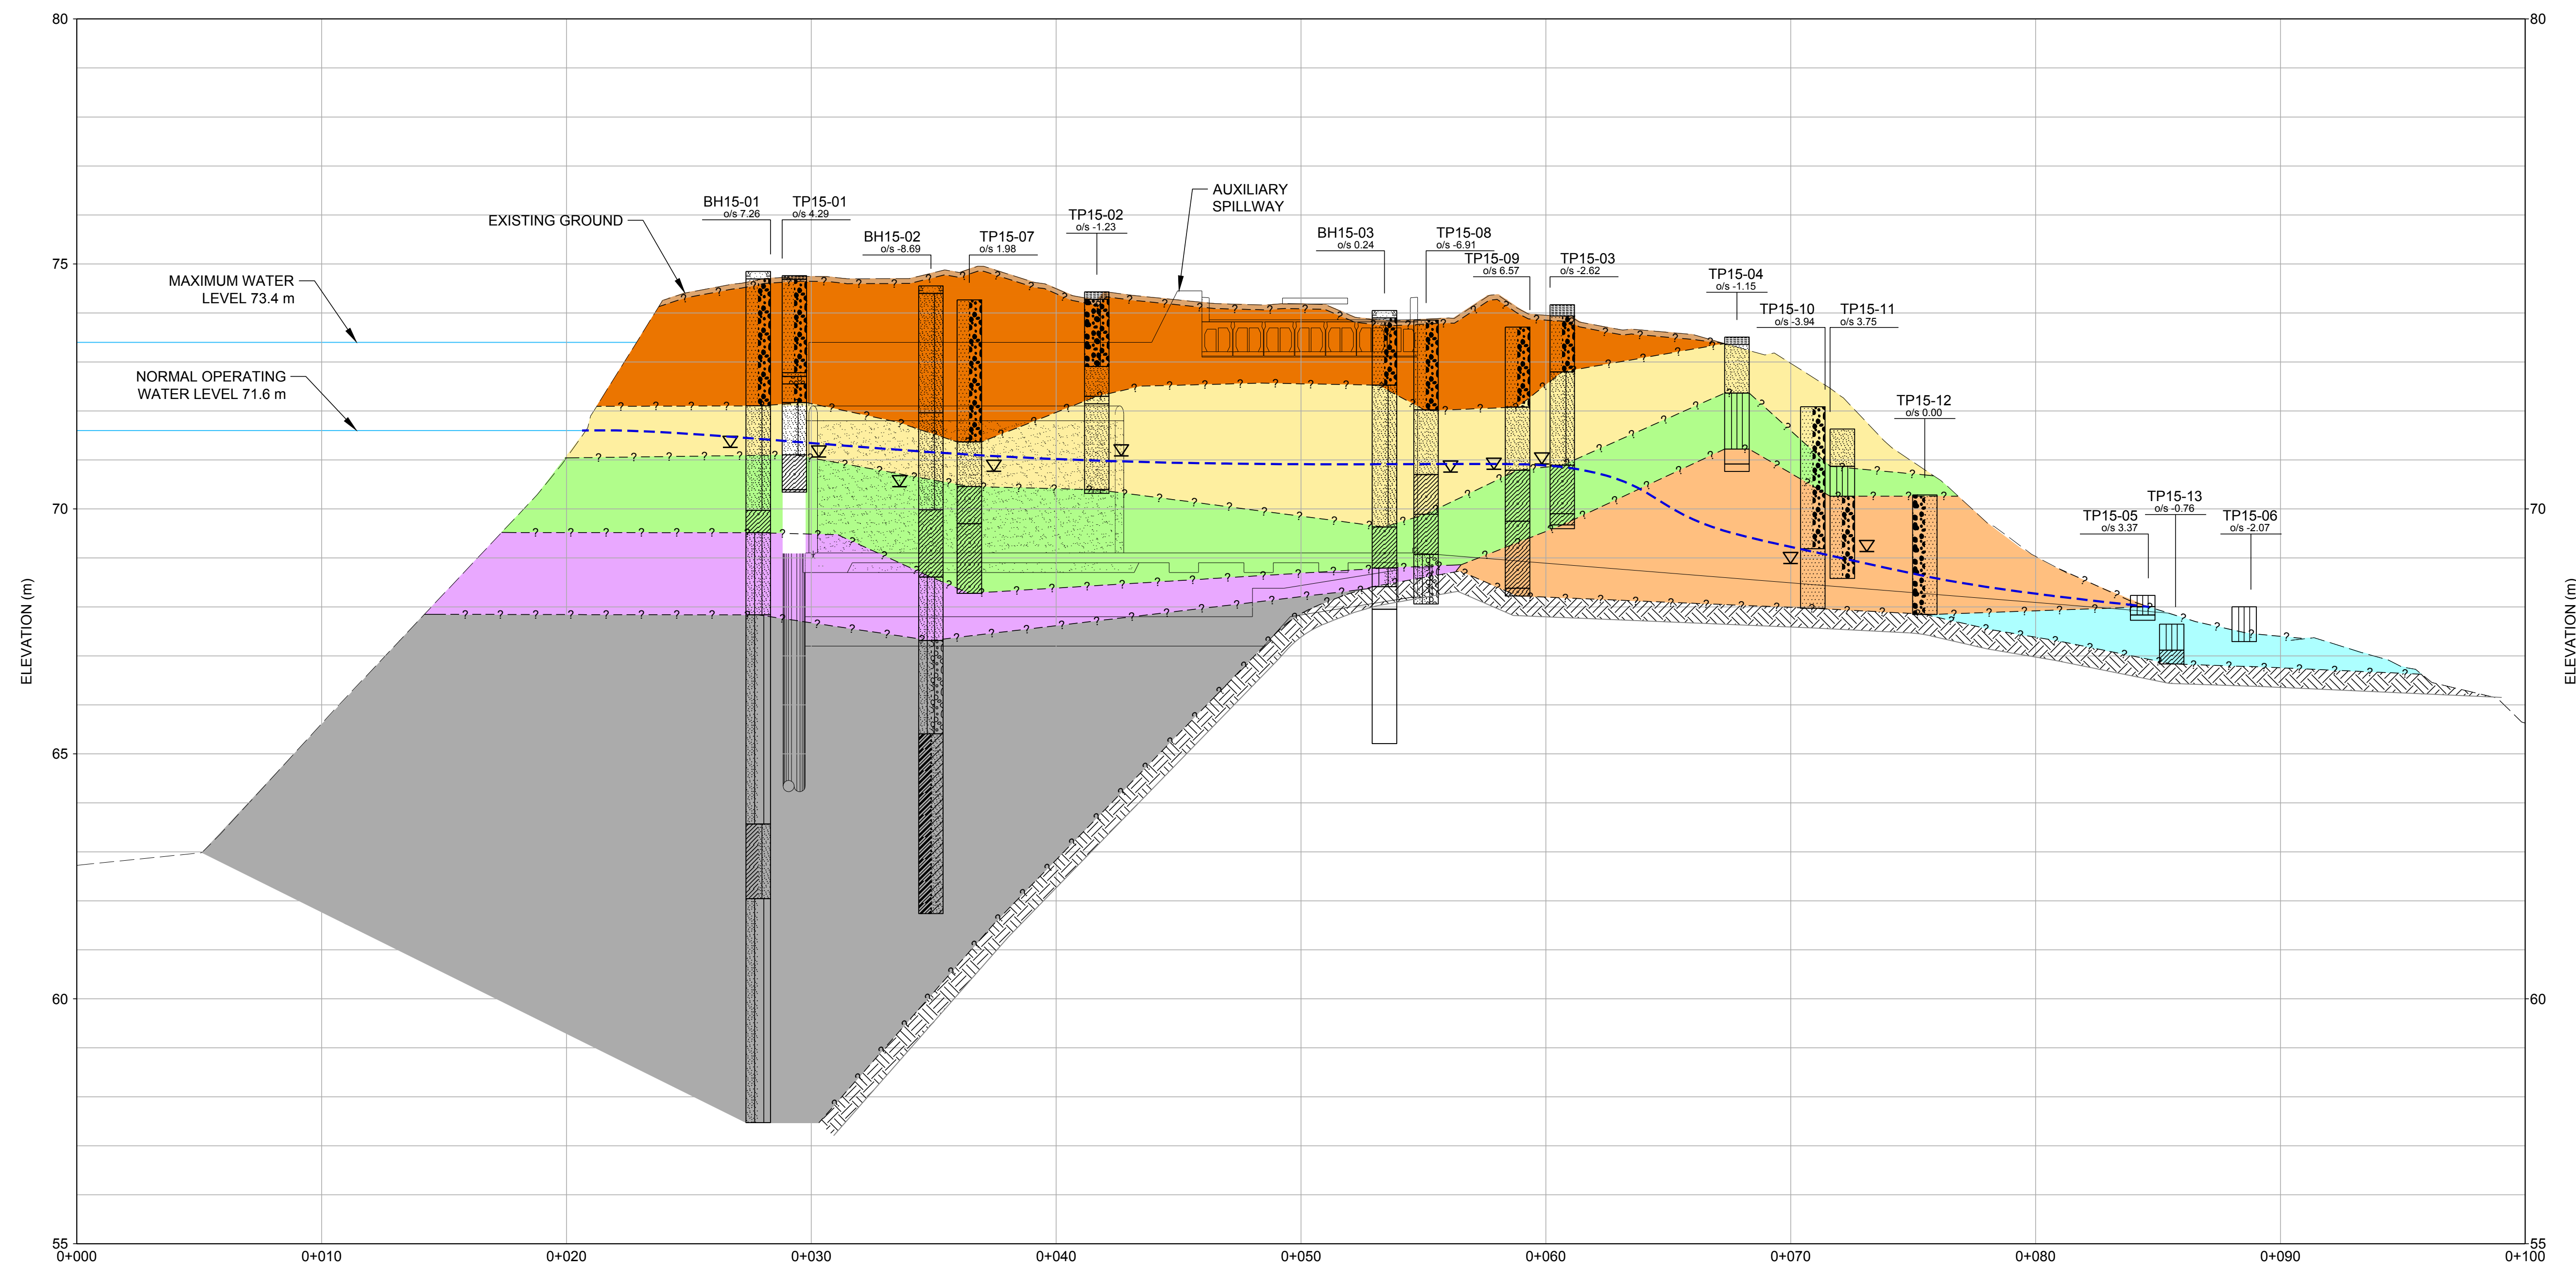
80
75
70
65
60
55
ELEVATION (m)
80
75
70
65
60
55
ELEVATION (m)

MAXIMUM WATER LEVEL 73.4 m

NORMAL OPERATING WATER LEVEL 71.6 m

EXISTING GROUND

BH15-01
o/s 7.26

TP15-01
o/s 4.29

BH15-02
o/s -8.69

TP15-07
o/s 1.98

TP15-02
o/s -1.23

AUXILIARY SPILLWAY

BH15-03
o/s 0.24

TP15-08
o/s -6.91

TP15-09
o/s 6.57

TP15-03
o/s -2.62

TP15-04
o/s -1.15

TP15-10
o/s -3.94

TP15-11
o/s 3.75

TP15-12
o/s 0.00

TP15-05
o/s 3.37

TP15-13
o/s -0.76

TP15-06
o/s -2.07

0+000
0+010
0+020
0+030
0+040
0+050
0+060
0+070
0+080
0+090
0+100